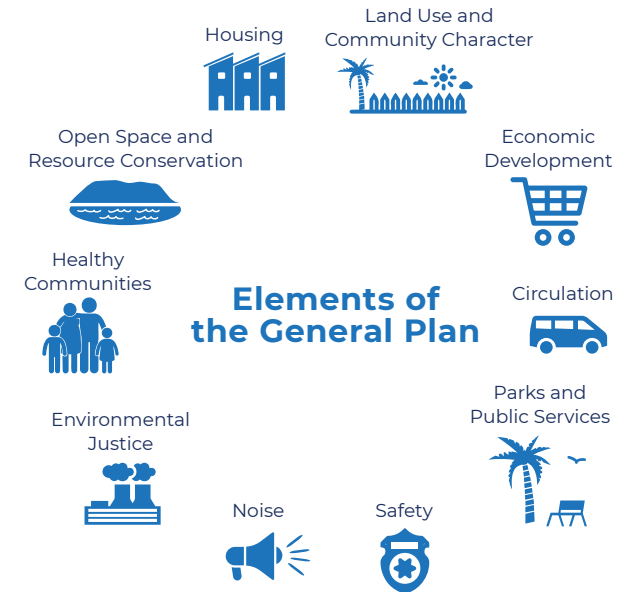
Housing

Land Use and Community Character

Open Space and Resource Conservation

Economic Development

Healthy Communities

Elements of the General Plan

Circulation

Parks and Public Services

Environmental Justice

Noise

Safety